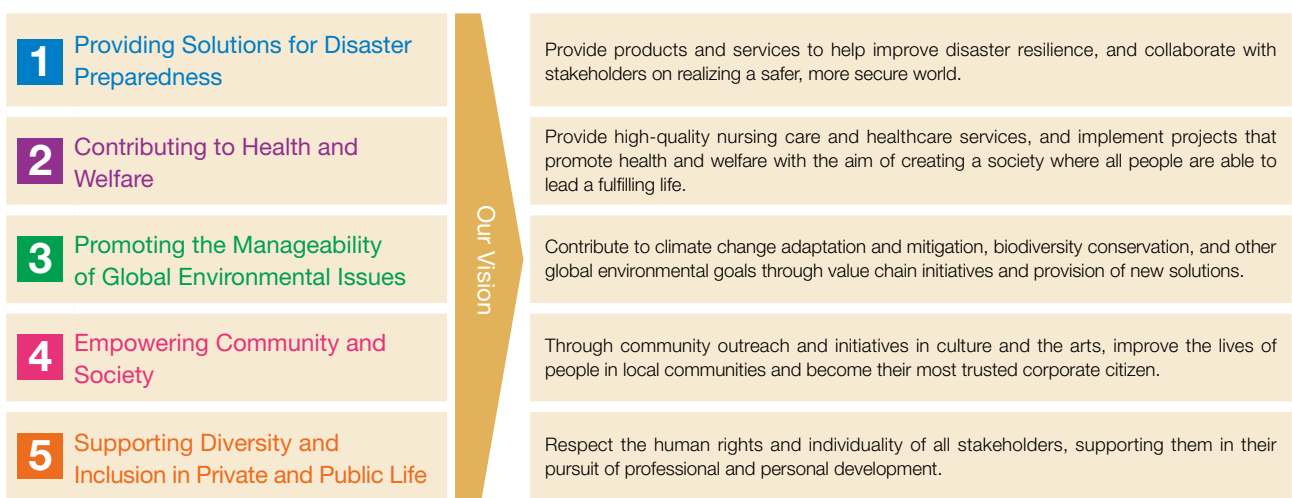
1 Providing Solutions for Disaster Preparedness

2 Contributing to Health and Welfare

3 Promoting the Manageability of Global Environmental Issues

4 Empowering Community and Society

5 Supporting Diversity and Inclusion in Private and Public Life

Our Vision

Provide products and services to help improve disaster resilience, and collaborate with stakeholders on realizing a safer, more secure world.

Provide high-quality nursing care and healthcare services, and implement projects that promote health and welfare with the aim of creating a society where all people are able to lead a fulfilling life.

Contribute to climate change adaptation and mitigation, biodiversity conservation, and other global environmental goals through value chain initiatives and provision of new solutions.

Through community outreach and initiatives in culture and the arts, improve the lives of people in local communities and become their most trusted corporate citizen.

Respect the human rights and individuality of all stakeholders, supporting them in their pursuit of professional and personal development.